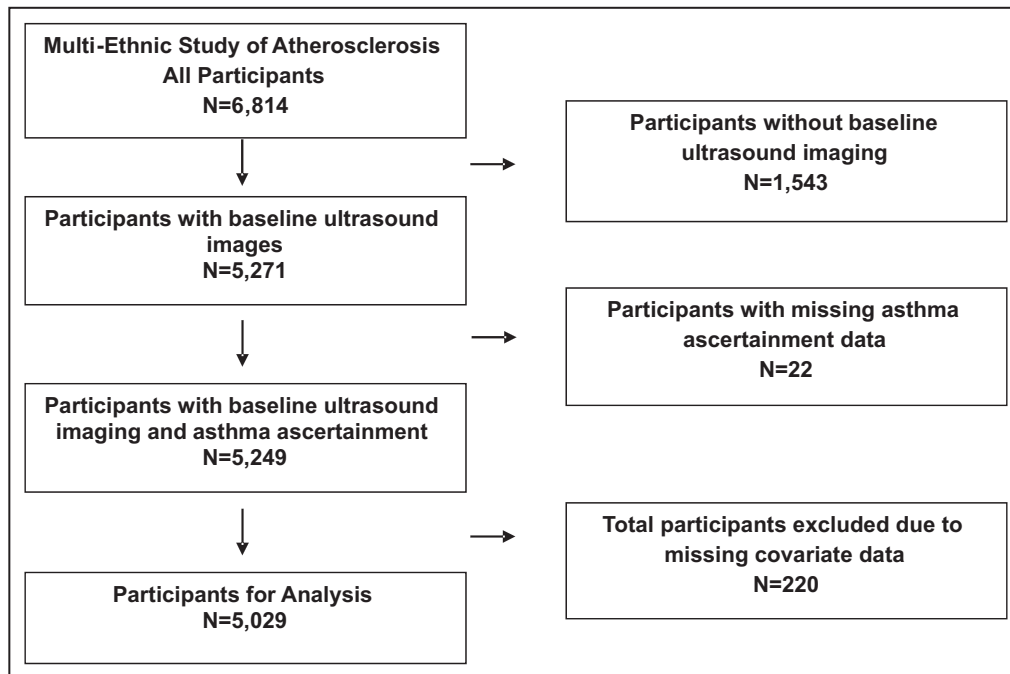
Multi-Ethnic Study of Atherosclerosis
All Participants
N=6,814

Participants without baseline ultrasound imaging
N=1,543

Participants with baseline ultrasound images
N=5,271

Participants with missing asthma ascertainment data
N=22

Participants with baseline ultrasound imaging and asthma ascertainment
N=5,249

Total participants excluded due to missing covariate data
N=220

Participants for Analysis
N=5,029